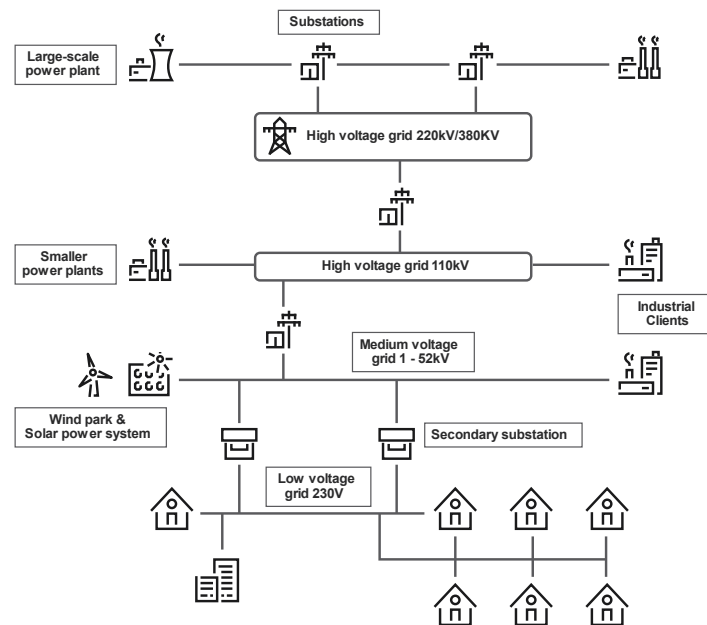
Substations

Large-scale power plant

High voltage grid 220kV/380KV

Smaller power plants

High voltage grid 110kV

Industrial Clients

Medium voltage grid 1 - 52kV

Wind park & Solar power system

Secondary substation

Low voltage grid 230V